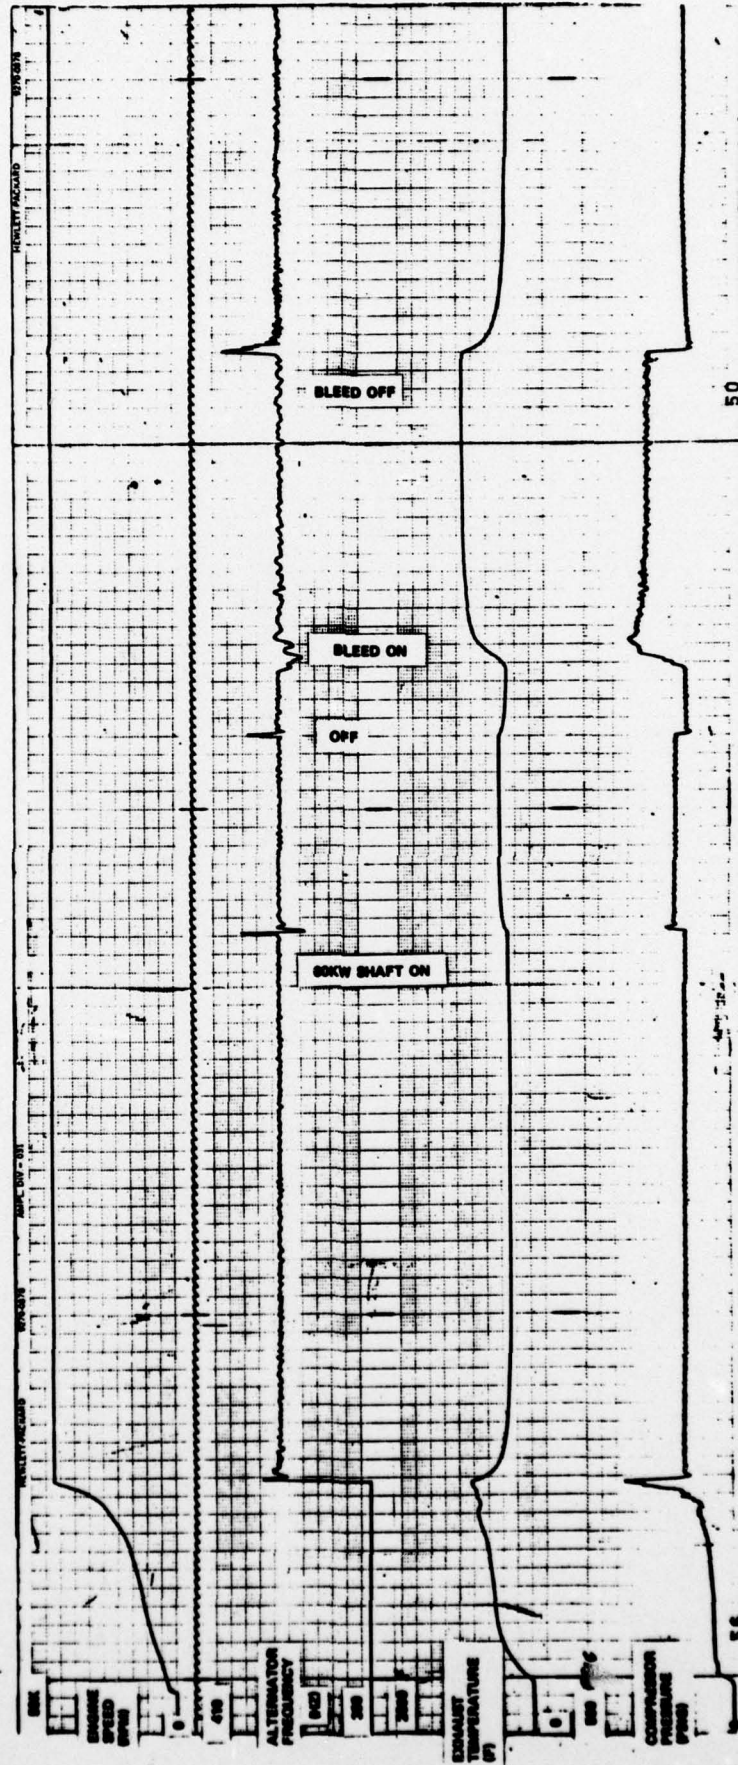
HEWLETT PACKARD 9270-0378

BLEED OFF

50

BLEED ON

OFF

60KW SHAFT ON

HEWLETT PACKARD 9270-0378 ANAL DIV - 031

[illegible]

ENGINE SPEED (RPM)

0

ALTERNATOR FREQUENCY (HZ)

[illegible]

EXHAUST TEMPERATURE (°F)

0

COMPRESSOR PRESSURE (PSIG)

5.6